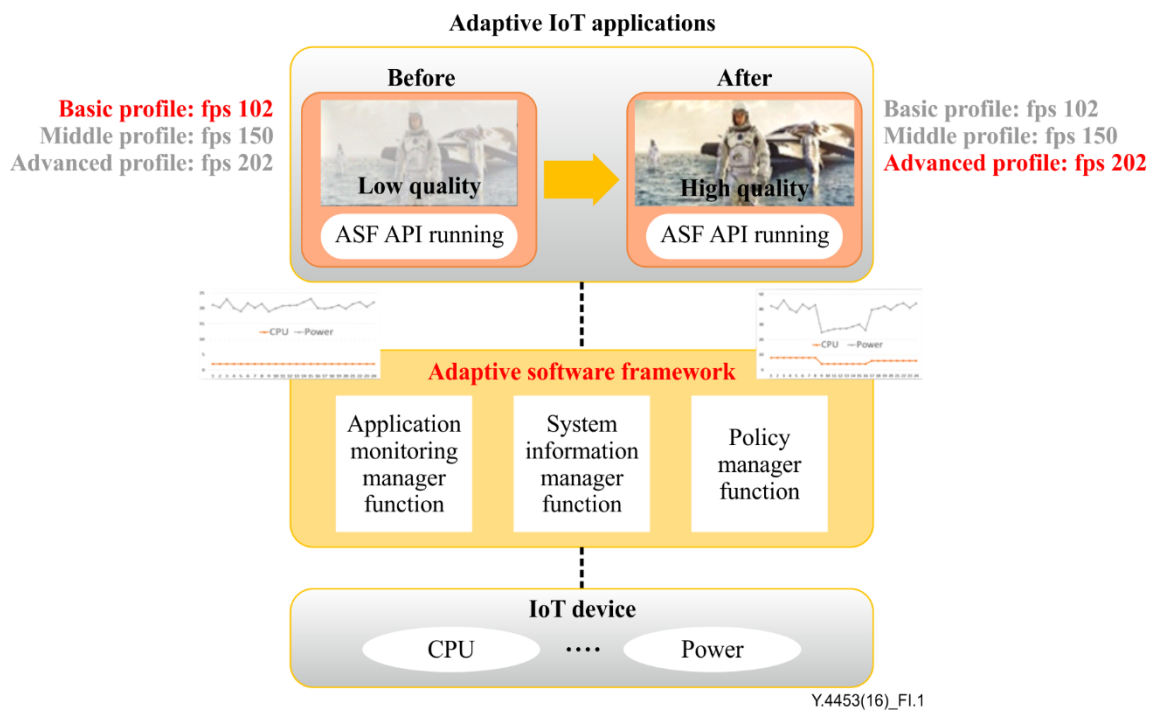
Adaptive IoT applications

Basic profile: fps 102
Middle profile: fps 150
Advanced profile: fps 202

Before

Low quality

ASF API running

After

High quality

ASF API running

Basic profile: fps 102
Middle profile: fps 150
Advanced profile: fps 202

CPU Power

CPU Power

Adaptive software framework

Application monitoring manager function

System information manager function

Policy manager function

IoT device

CPU

····

Power

Y.4453(16)_FI.1